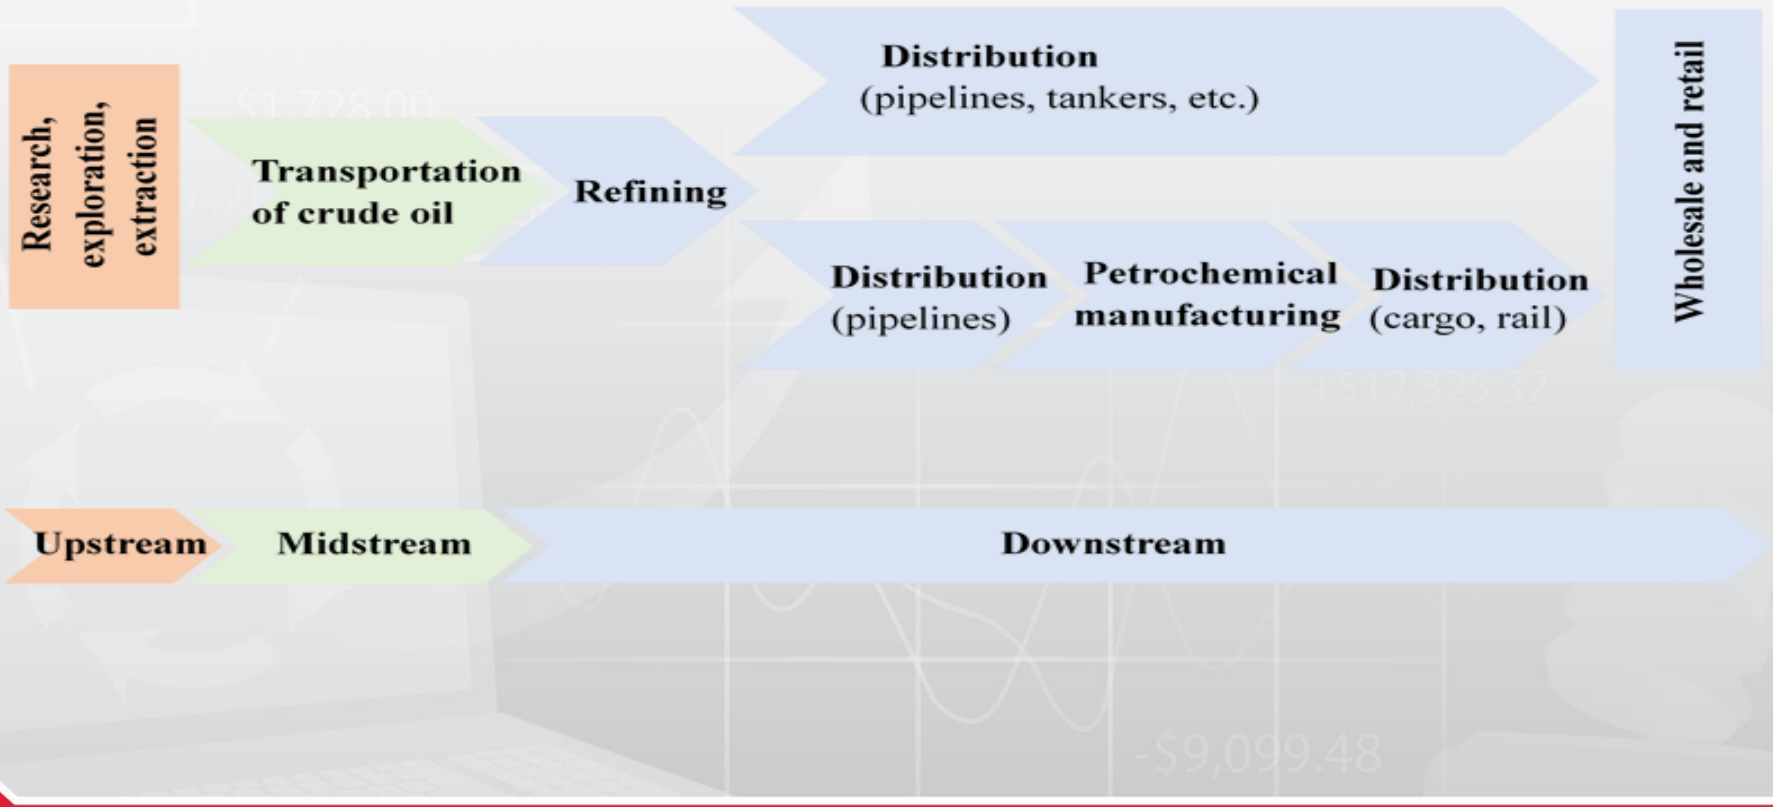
Research, exploration, extraction

Transportation of crude oil

Refining

Distribution (pipelines, tankers, etc.)

Distribution (pipelines)

Petrochemical manufacturing

Distribution (cargo, rail)

Wholesale and retail

Upstream

Midstream

Downstream